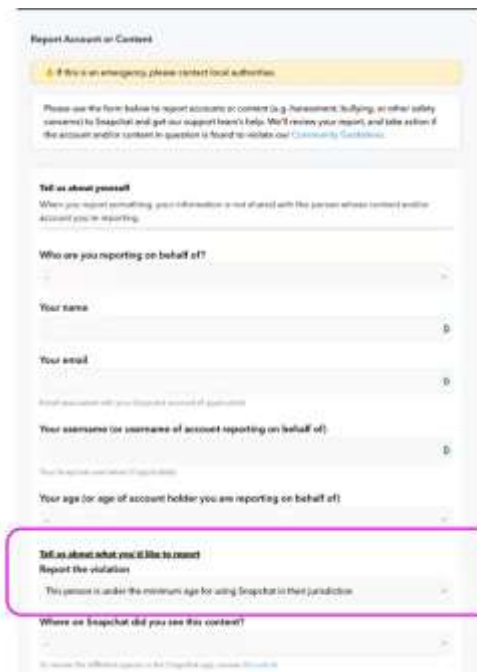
Report Account or Content

⚠ If this is an emergency, please contact local authorities.

Please use the form below to report accounts or content (e.g. harassment, bullying, or other safety concerns) to Snapchat and get our support team's help. We'll review your report, and take action if the account and/or content in question is found to violate our Community Guidelines.

Tell us about yourself
When you report something, your information is not shared with the person whose content and/or account you're reporting.

Who are you reporting on behalf of?

Your name

Your email

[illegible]

Your username (or username of account reporting on behalf of)

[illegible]

Your age (or age of account holder you are reporting on behalf of)

Tell us about what you'd like to report
Report the violation
This person is under the minimum age for using Snapchat in their jurisdiction

Where on Snapchat did you see this content?

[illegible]